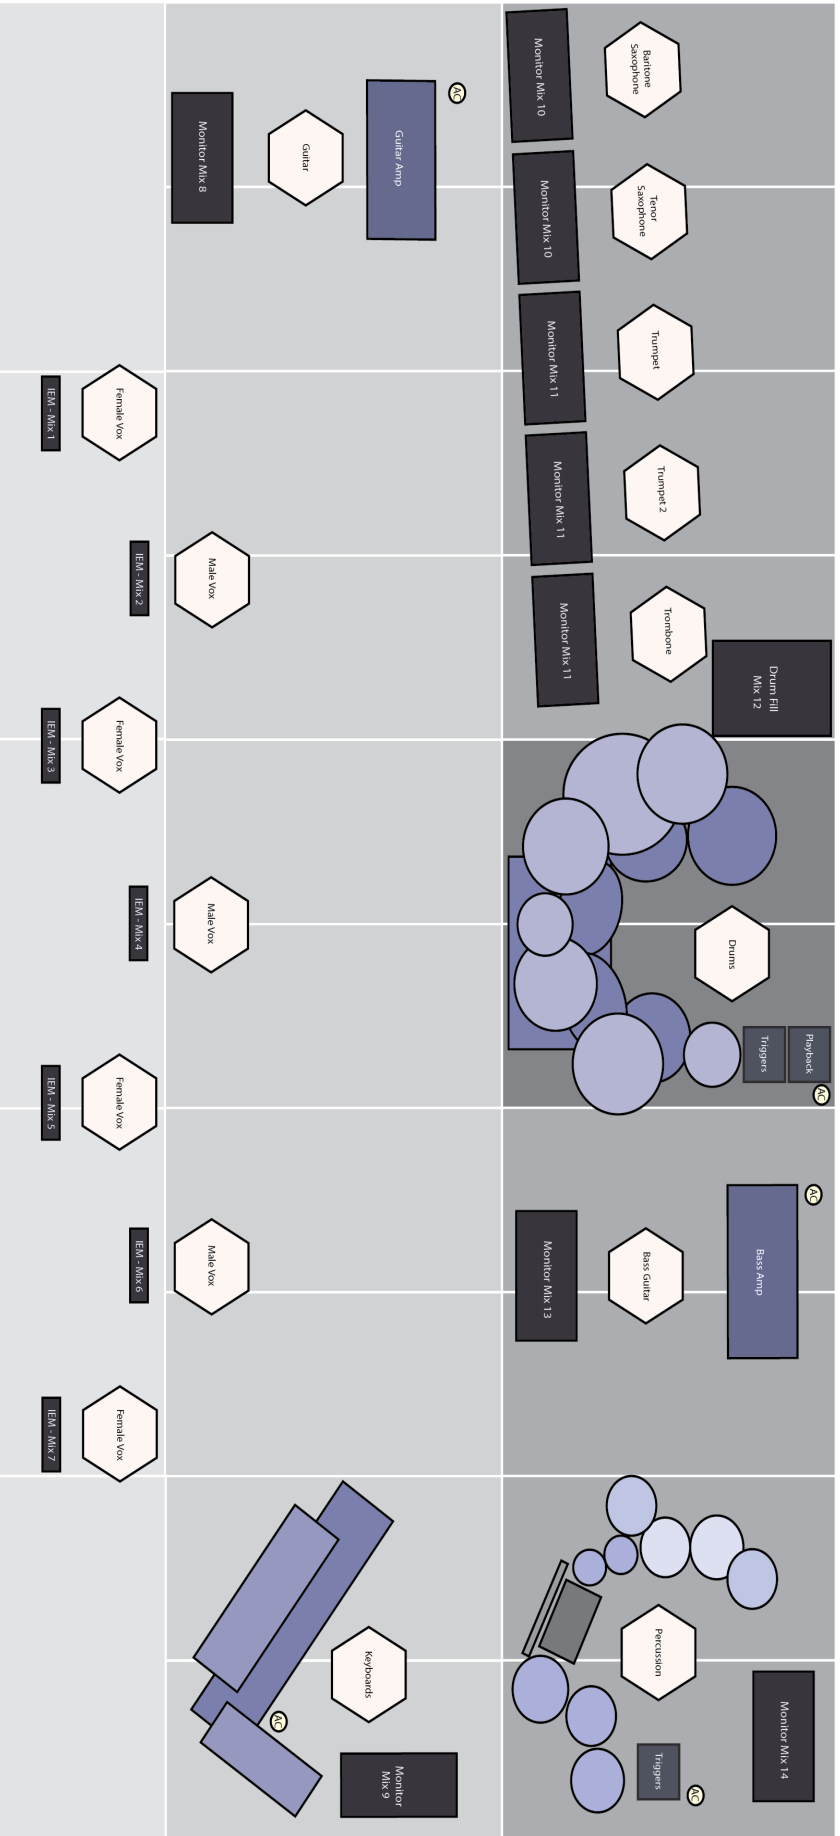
Monitor Mix 8
Guitar
Guitar Amp
AC
Monitor Mix 10
Baritone Saxophone
Monitor Mix 10
Tenor Saxophone
Monitor Mix 11
Trumpet
Monitor Mix 11
Trumpet 2
Monitor Mix 11
Trombone
Drum Fill Mix 12
IEM - Mix 1
Female Vox
IEM - Mix 2
Male Vox
IEM - Mix 3
Female Vox
IEM - Mix 4
Male Vox
Drums
Triggers
Playback
AC
IEM - Mix 5
Female Vox
IEM - Mix 6
Male Vox
Monitor Mix 13
Bass Guitar
Bass Amp
AC
IEM - Mix 7
Female Vox
Keyboards
AC
Monitor Mix 9
Percussion
Triggers
AC
Monitor Mix 14